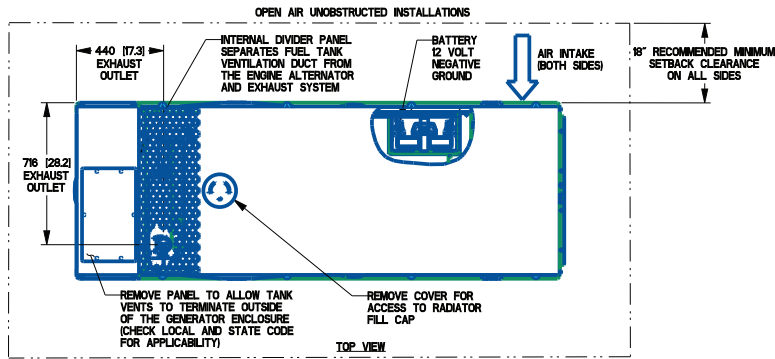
OPEN AIR UNOBSTRUCTED INSTALLATIONS

440 [17.3] EXHAUST OUTLET

INTERNAL DIVIDER PANEL SEPARATES FUEL TANK VENTILATION DUCT FROM THE ENGINE ALTERNATOR AND EXHAUST SYSTEM

BATTERY 12 VOLT NEGATIVE GROUND

AIR INTAKE (BOTH SIDES)

18" RECOMMENDED MINIMUM SETBACK CLEARANCE ON ALL SIDES

716 [28.2] EXHAUST OUTLET

REMOVE PANEL TO ALLOW TANK VENTS TO TERMINATE OUTSIDE OF THE GENERATOR ENCLOSURE (CHECK LOCAL AND STATE CODE FOR APPLICABILITY)

REMOVE COVER FOR ACCESS TO RADIATOR FILL CAP

TOP VIEW